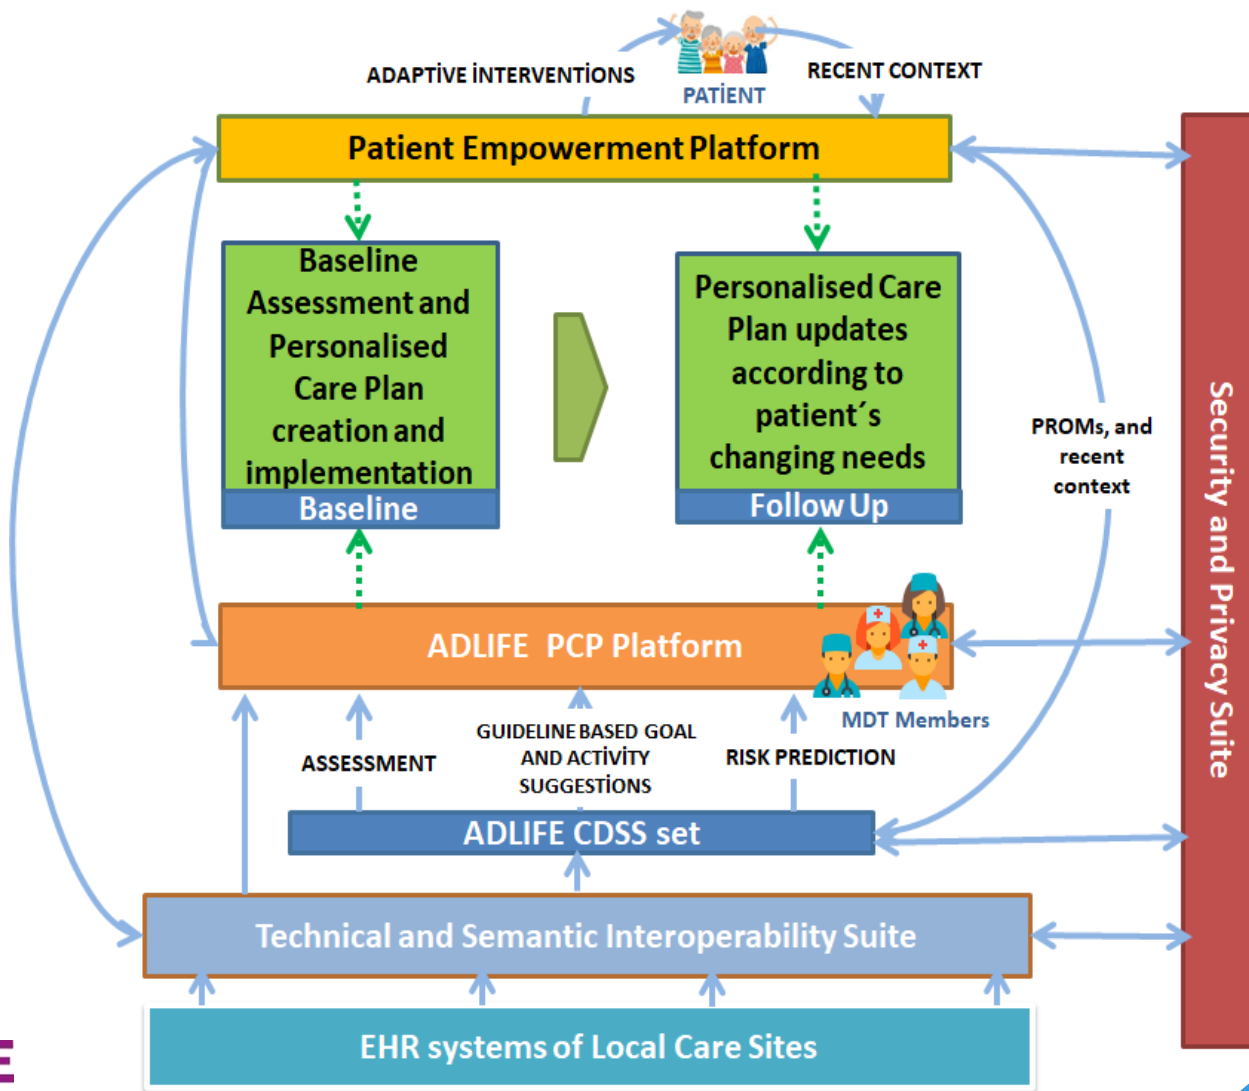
ADAPTİVE İNTERVENTİONS

PATİENT

RECENT CONTEXT

Patient Empowerment Platform

Baseline Assessment and Personalised Care Plan creation and implementation

Baseline

Personalised Care Plan updates according to patient´s changing needs

Follow Up

PROMs, and recent context

ADLIFE PCP Platform

MDT Members

ASSESSMENT

GUIDELINE BASED GOAL AND ACTİVİTY SUGGESTİONS

RISK PREDICTION

ADLIFE CDSS set

Technical and Semantic Interoperability Suite

EHR systems of Local Care Sites

Security and Privacy Suite